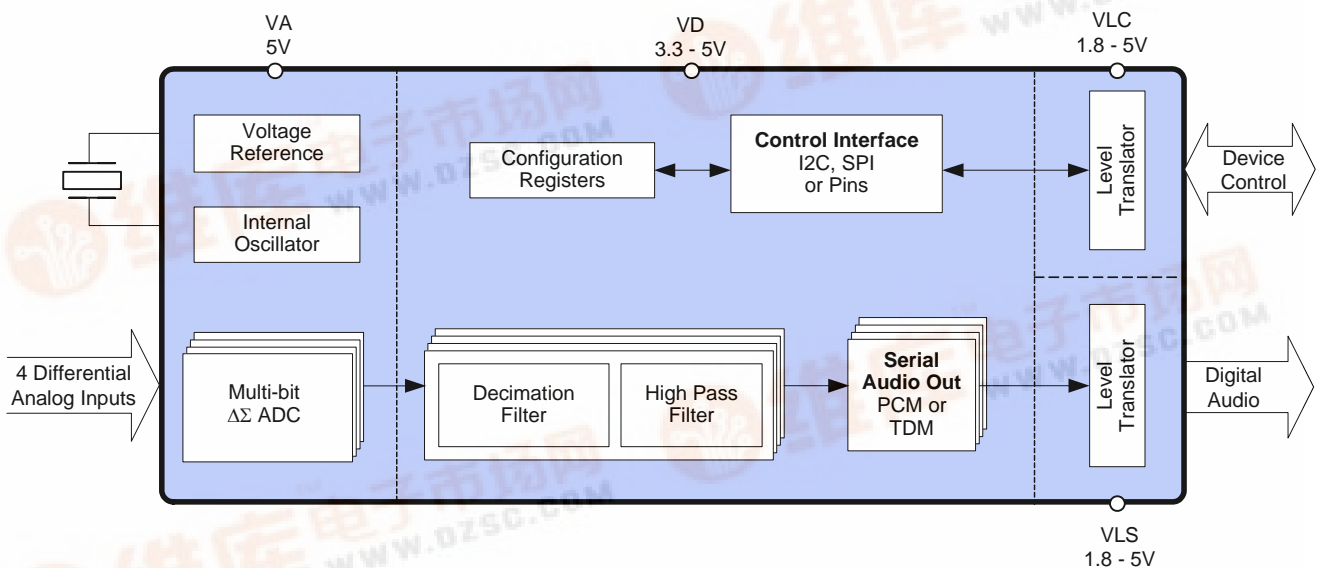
VA
5V

VD
3.3 - 5V

VLC
1.8 - 5V

Voltage Reference

Internal Oscillator

Configuration Registers

**Control Interface**
I2C, SPI or Pins

Level Translator

Device Control

4 Differential Analog Inputs

Multi-bit
$\Delta\Sigma$ ADC

Decimation Filter

High Pass Filter

**Serial Audio Out**
PCM or TDM

Level Translator

Digital Audio

VLS
1.8 - 5V

www.dzsc.com